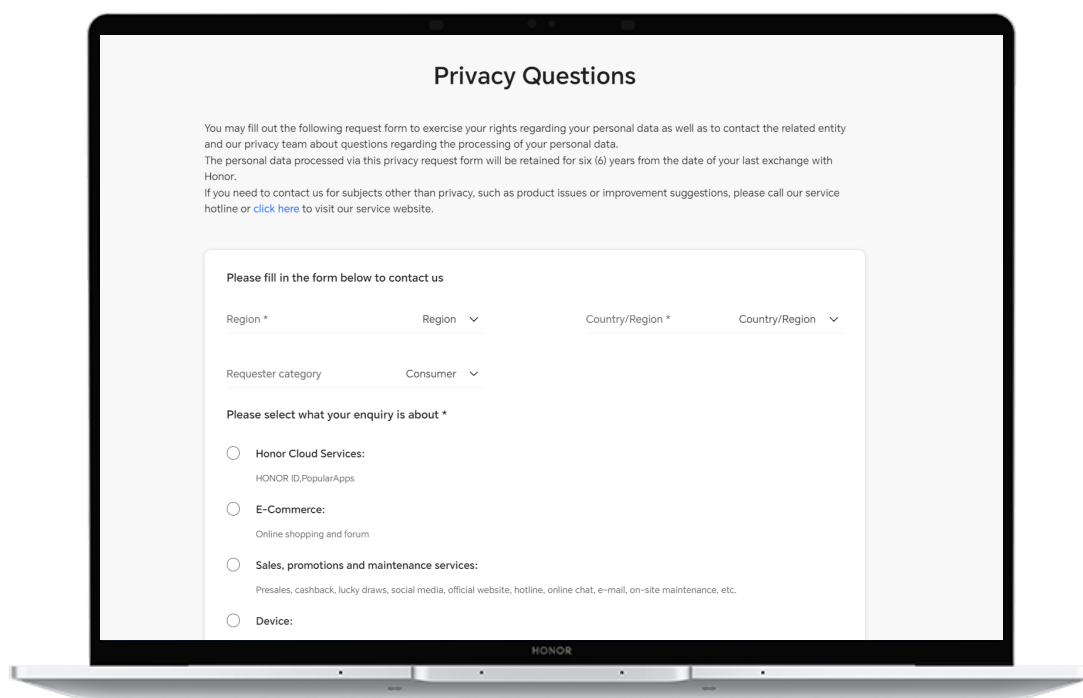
Privacy Questions

You may fill out the following request form to exercise your rights regarding your personal data as well as to contact the related entity and our privacy team about questions regarding the processing of your personal data.
The personal data processed via this privacy request form will be retained for six (6) years from the date of your last exchange with Honor.
If you need to contact us for subjects other than privacy, such as product issues or improvement suggestions, please call our service hotline or click here to visit our service website.

Please fill in the form below to contact us

Region * Region

Country/Region * Country/Region

Requester category Consumer

Please select what your enquiry is about *

Honor Cloud Services:
HONOR ID,PopularApps

E-Commerce:
Online shopping and forum

Sales, promotions and maintenance services:
Presales, cashback, lucky draws, social media, official website, hotline, online chat, e-mail, on-site maintenance, etc.

Device:

HONOR